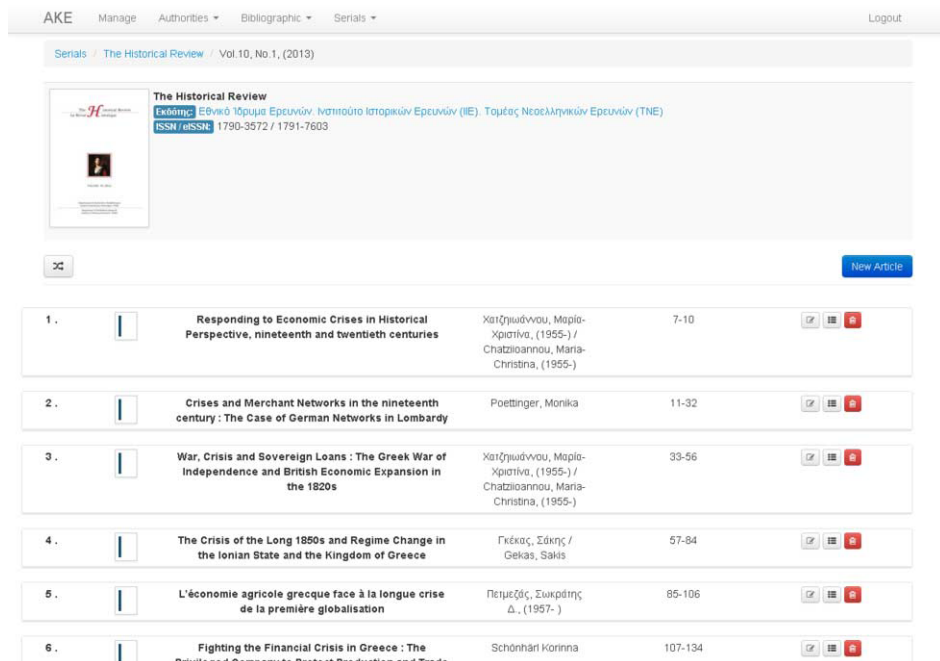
AKE Manage Authorities ▾ Bibliographic ▾ Serials ▾ Logout

Serials / The Historical Review / Vol.10, No.1, (2013)

The Historical Review
Εκδότης: Εθνικό Ίδρυμα Ερευνών. Ινστιτούτο Ιστορικών Ερευνών (ΙΙΕ). Τομέας Νεοελληνικών Ερευνών (ΤΝΕ)
ISSN / eISSN: 1790-3572 / 1791-7603

New Article

| | | | | |
|---|---|---|---|---|
| 1. | Responding to Economic Crises in Historical Perspective, nineteenth and twentieth centuries | Χατζηιωάννου, Μαρία-Χριστίνα, (1955-) / Chatziioannou, Maria-Christina, (1955-) | 7-10 |
| 2. | Crises and Merchant Networks in the nineteenth century : The Case of German Networks in Lombardy | Poettinger, Monika | 11-32 |
| 3. | War, Crisis and Sovereign Loans : The Greek War of Independence and British Economic Expansion in the 1820s | Χατζηιωάννου, Μαρία-Χριστίνα, (1955-) / Chatziioannou, Maria-Christina, (1955-) | 33-56 |
| 4. | The Crisis of the Long 1850s and Regime Change in the Ionian State and the Kingdom of Greece | Γκέκας, Σάκης / Gekas, Sakis | 57-84 |
| 5. | L'économie agricole grecque face à la longue crise de la première globalisation | Πετμεζάς, Σωκράτης Δ., (1957- ) | 85-106 |
| 6. | Fighting the Financial Crisis in Greece : The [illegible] | Schönhärl Korinna | 107-134 |